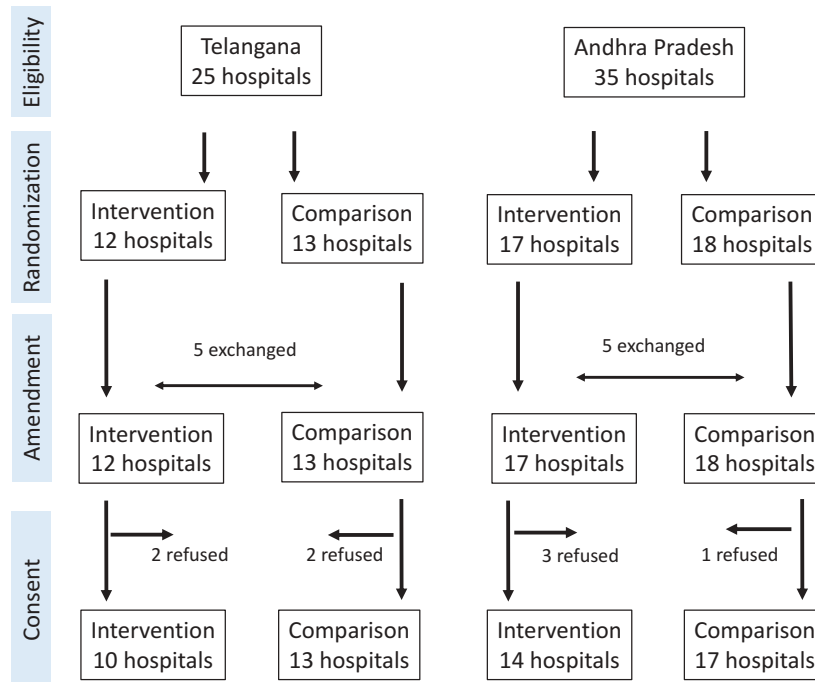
Eligibility

Telangana
25 hospitals

Andhra Pradesh
35 hospitals

Randomization

Intervention
12 hospitals

Comparison
13 hospitals

Intervention
17 hospitals

Comparison
18 hospitals

Amendment

5 exchanged

5 exchanged

Intervention
12 hospitals

Comparison
13 hospitals

Intervention
17 hospitals

Comparison
18 hospitals

Consent

2 refused

2 refused

3 refused

1 refused

Intervention
10 hospitals

Comparison
13 hospitals

Intervention
14 hospitals

Comparison
17 hospitals